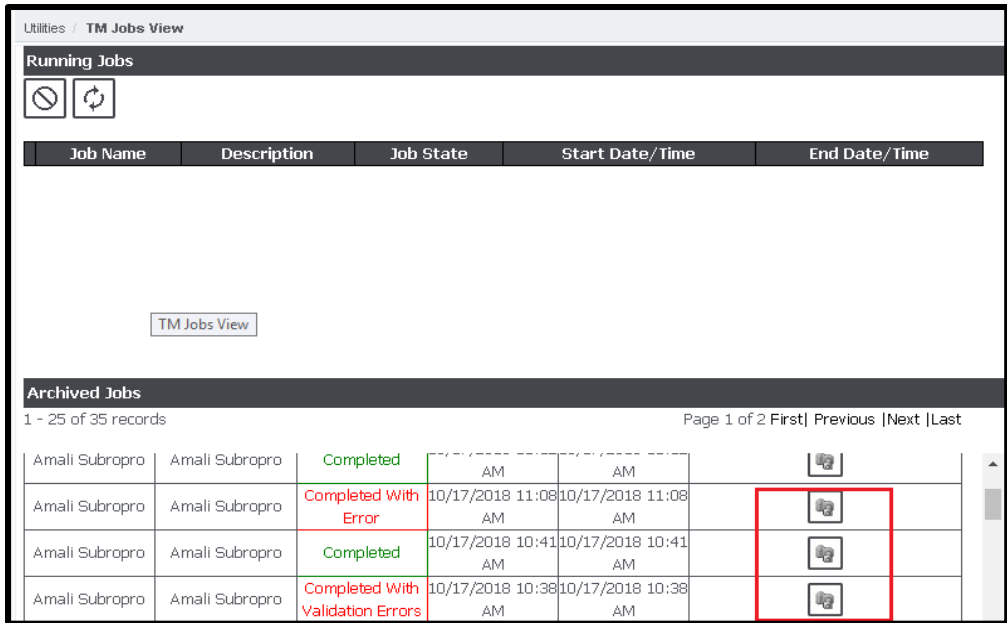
Utilities / TM Jobs View

Running Jobs

| Job Name | Description | Job State | Start Date/Time | End Date/Time |
|---|---|---|---|---|

TM Jobs View

Archived Jobs

1 - 25 of 35 records

Page 1 of 2 First| Previous |Next |Last

| | | | | | |
|---|---|---|---|---|---|
| Amali Subropro | Amali Subropro | Completed | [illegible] AM | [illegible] AM | |
| Amali Subropro | Amali Subropro | Completed With Error | 10/17/2018 11:08 AM | 10/17/2018 11:08 AM | |
| Amali Subropro | Amali Subropro | Completed | 10/17/2018 10:41 AM | 10/17/2018 10:41 AM | |
| Amali Subropro | Amali Subropro | Completed With Validation Errors | 10/17/2018 10:38 AM | 10/17/2018 10:38 AM | |